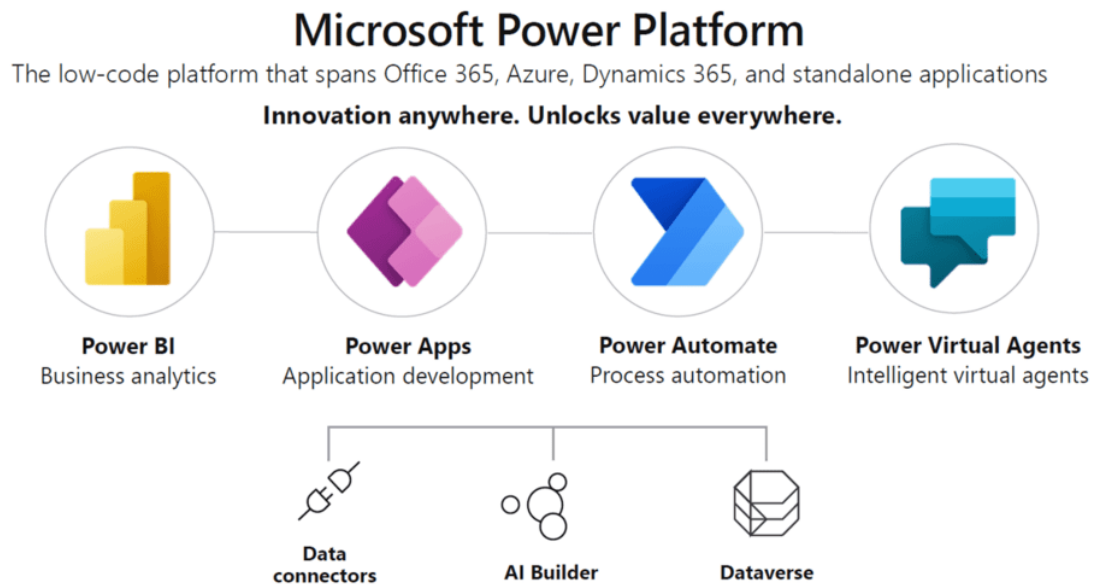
Microsoft Power Platform

The low-code platform that spans Office 365, Azure, Dynamics 365, and standalone applications

Innovation anywhere. Unlocks value everywhere.

Power BI
Business analytics

Power Apps
Application development

Power Automate
Process automation

Power Virtual Agents
Intelligent virtual agents

Data connectors

AI Builder

Dataverse